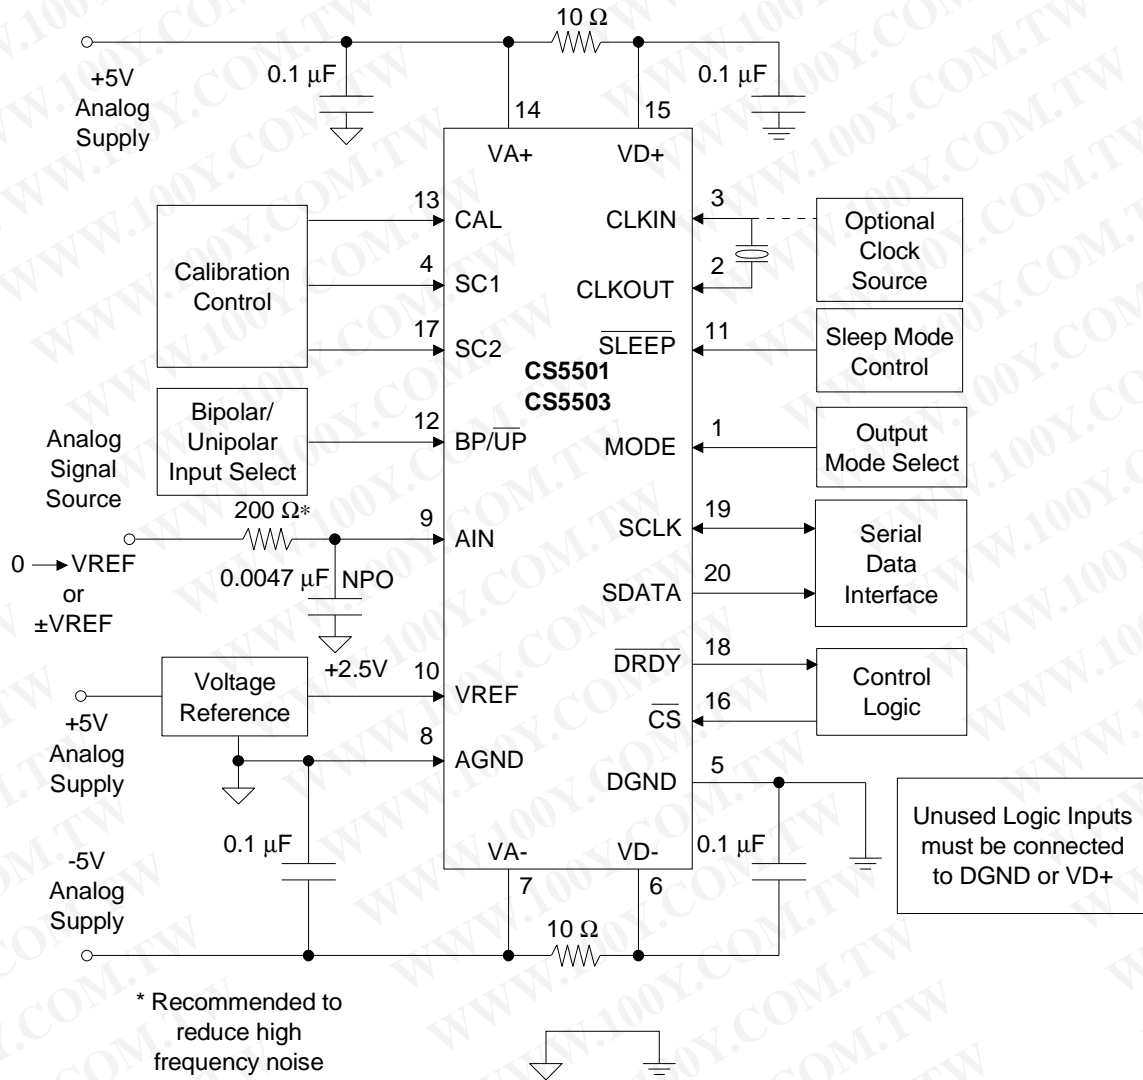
10 Ω

+5V Analog Supply

0.1 μF

14

15

0.1 μF

VA+

VD+

13

CAL

CLKIN

3

Optional Clock Source

Calibration Control

4

SC1

CLKOUT

2

17

SC2

$\overline{\text{SLEEP}}$

11

Sleep Mode Control

CS5501

CS5503

Bipolar/ Unipolar Input Select

12

BP/$\overline{\text{UP}}$

MODE

1

Output Mode Select

Analog Signal Source

200 Ω*

9

AIN

SCLK

19

Serial Data Interface

0 → VREF or ±VREF

0.0047 μF NPO

SDATA

20

$\overline{\text{DRDY}}$

18

Control Logic

+2.5V

10

+5V Analog Supply

Voltage Reference

VREF

$\overline{\text{CS}}$

16

8

AGND

DGND

5

Unused Logic Inputs must be connected to DGND or VD+

-5V Analog Supply

0.1 μF

VA-

VD-

0.1 μF

7

6

10 Ω

* Recommended to reduce high frequency noise